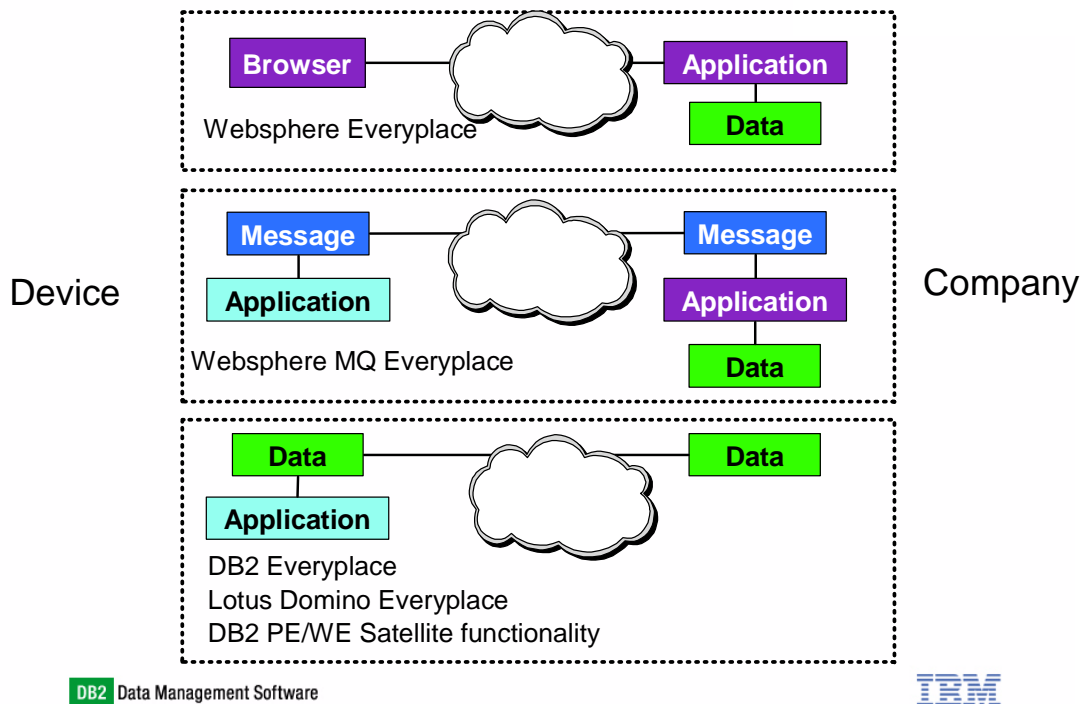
Browser

Application

Data

Websphere Everyplace

Device

Message

Application

Message

Application

Data

Websphere MQ Everyplace

Company

Data

Application

Data

DB2 Everyplace
Lotus Domino Everyplace
DB2 PE/WE Satellite functionality

DB2 Data Management Software

IBM